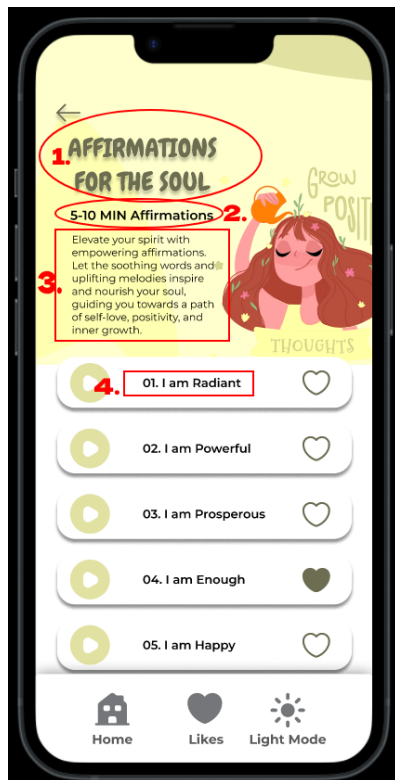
1. AFFIRMATIONS FOR THE SOUL

GROW POSIT

5-10 MIN Affirmations 2.

3. Elevate your spirit with empowering affirmations. Let the soothing words and uplifting melodies inspire and nourish your soul, guiding you towards a path of self-love, positivity, and inner growth.

THOUGHTS

4. 01. I am Radiant

02. I am Powerful

03. I am Prosperous

04. I am Enough

05. I am Happy

Home

Likes

Light Mode